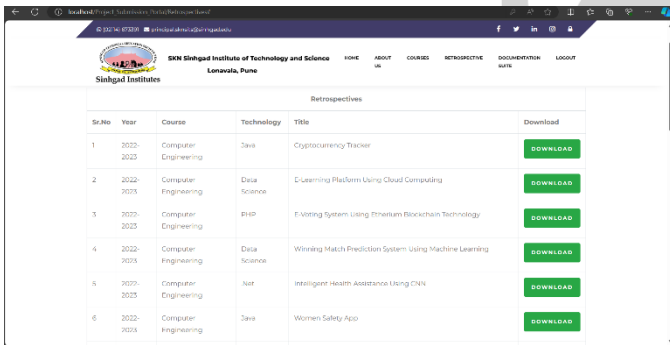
localhost/Project_Submission_Portal/Retrospectives/

02114 273330 principal.sknsits@sinhgad.edu

Sinhgad Institutes

SKN Sinhgad Institute of Technology and Science Lonavala, Pune

HOME ABOUT US COURSES RETROSPECTIVE DOCUMENTATION SUITE LOGOUT

Retrospectives

| Sr.No | Year | Course | Technology | Title | Download |
|---|---|---|---|---|---|
| 1 | 2022-2023 | Computer Engineering | Java | Cryptocurrency Tracker | DOWNLOAD |
| 2 | 2022-2023 | Computer Engineering | Data Science | E-Learning Platform Using Cloud Computing | DOWNLOAD |
| 3 | 2022-2023 | Computer Engineering | PHP | E-Voting System Using Etherium Blockchain Technology | DOWNLOAD |
| 4 | 2022-2023 | Computer Engineering | Data Science | Winning Match Prediction System Using Machine Learning | DOWNLOAD |
| 5 | 2022-2023 | Computer Engineering | .Net | Intelligent Health Assistance Using CNN | DOWNLOAD |
| 6 | 2022-2023 | Computer Engineering | Java | Women Safety App | DOWNLOAD |